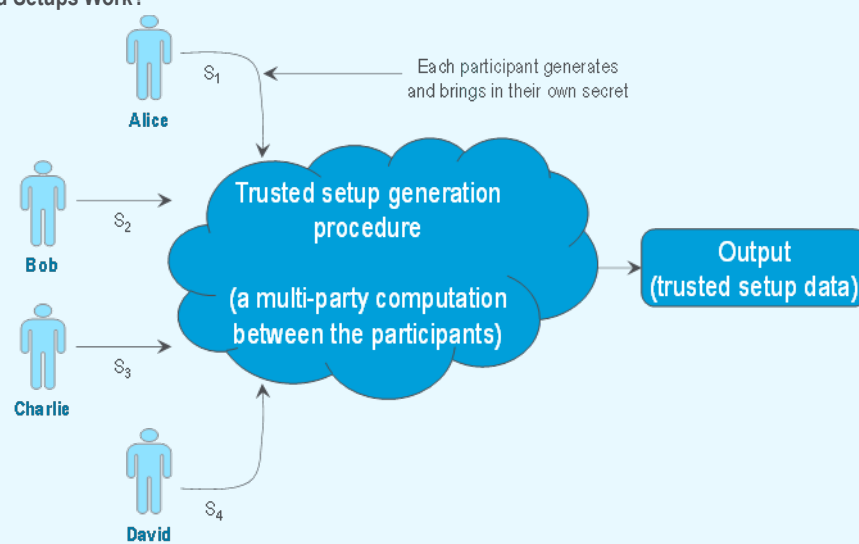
d Setups Work?

Alice

$S_1$

Each participant generates and brings in their own secret

Bob

$S_2$

Trusted setup generation procedure

(a multi-party computation between the participants)

Output (trusted setup data)

Charlie

$S_3$

David

$S_4$